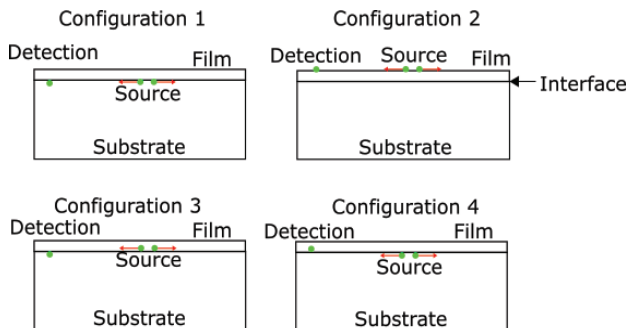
Configuration 1

Detection

Film

Source

Substrate

Configuration 2

Detection

Source

Film

Interface

Substrate

Configuration 3

Detection

Film

Source

Substrate

Configuration 4

Detection

Film

Source

Substrate